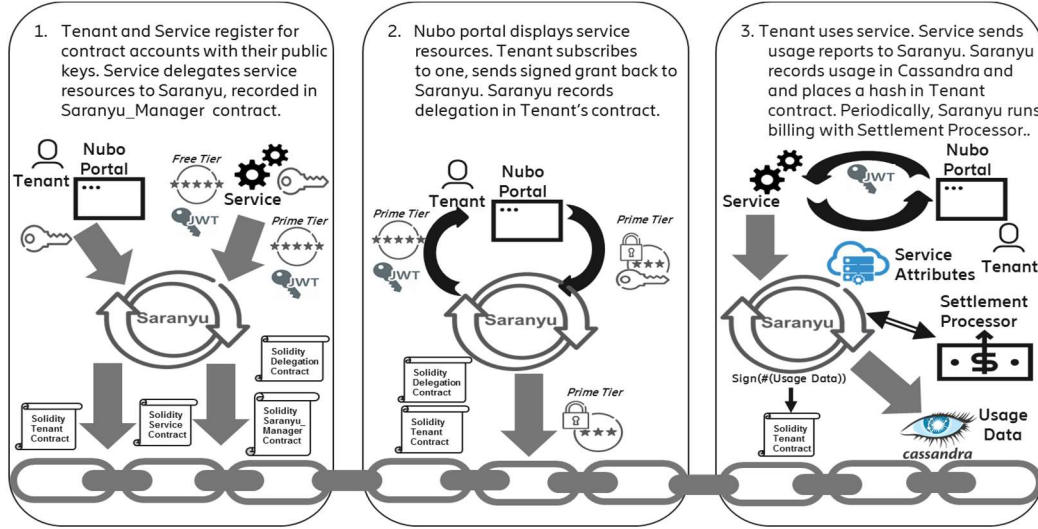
1. Tenant and Service register for contract accounts with their public keys. Service delegates service resources to Saranyu, recorded in Saranyu_Manager contract.

Tenant

Nubo Portal

Free Tier

Service

JWT

Prime Tier

JWT

Saranyu

Solidity Delegation Contract

Solidity Tenant Contract

Solidity Service Contract

Solidity Saranyu_ Manager Contract

2. Nubo portal displays service resources. Tenant subscribes to one, sends signed grant back to Saranyu. Saranyu records delegation in Tenant's contract.

Tenant

Nubo Portal

Prime Tier

JWT

Prime Tier

Saranyu

Solidity Delegation Contract

Solidity Tenant Contract

Prime Tier

3. Tenant uses service. Service sends usage reports to Saranyu. Saranyu records usage in Cassandra and and places a hash in Tenant contract. Periodically, Saranyu runs billing with Settlement Processor..

Service

JWT

Nubo Portal

Service Attributes

Tenant

Settlement Processor

Saranyu

Sign(#(Usage Data))

Solidity Tenant Contract

Usage Data

cassandra